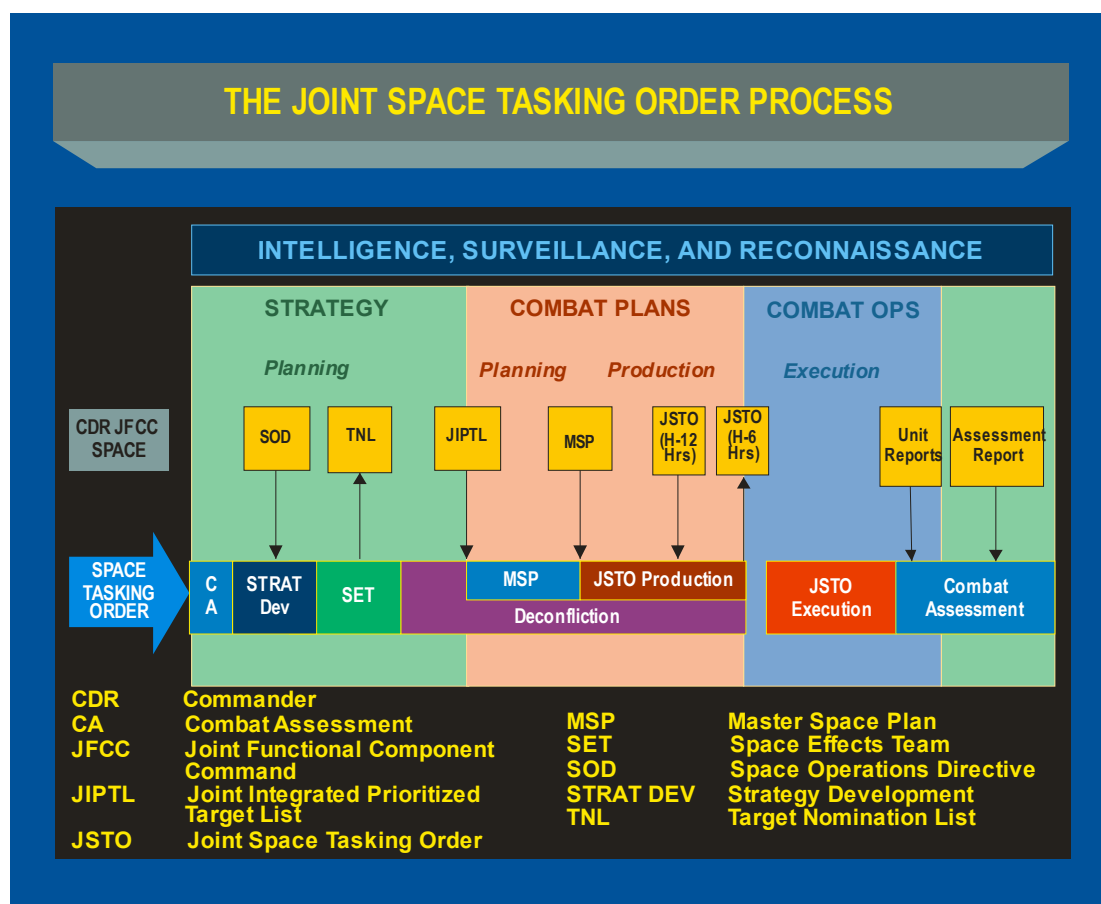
THE JOINT SPACE TASKING ORDER PROCESS

INTELLIGENCE, SURVEILLANCE, AND RECONNAISSANCE

STRATEGY

COMBAT PLANS

COMBAT OPS

Planning

Planning

Production

Execution

CDR JFCC SPACE

SOD

TNL

JIPTL

MSP

JSTO (H-12 Hrs)

JSTO (H-6 Hrs)

Unit Reports

Assessment Report

SPACE TASKING ORDER

C A

STRAT Dev

SET

MSP

JSTO Production

Deconfliction

JSTO Execution

Combat Assessment

CDR Commander
CA Combat Assessment
JFCC Joint Functional Component Command
JIPTL Joint Integrated Prioritized Target List
JSTO Joint Space Tasking Order

MSP Master Space Plan
SET Space Effects Team
SOD Space Operations Directive
STRAT DEV Strategy Development
TNL Target Nomination List